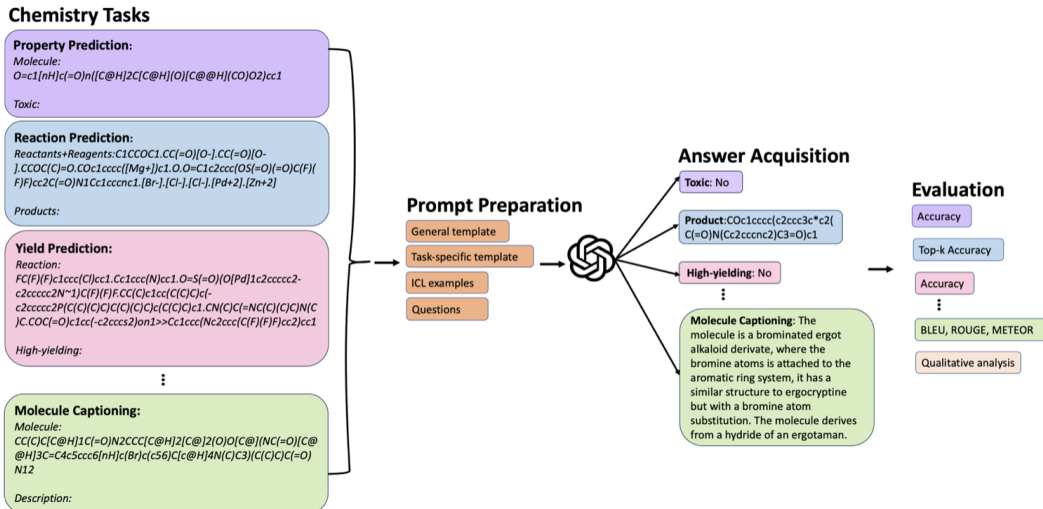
Chemistry Tasks

Property Prediction:
Molecule:
O=c1[nH]c(=O)n([C@H]2C[C@H](O)[C@@H](CO)O2)cc1

Toxic:

Reaction Prediction:
Reactants+Reagents:C1CCOC1.CC(=O)[O-].CC(=O)[O-].CCOC(C)=O.COc1cccc([Mg+])c1.O.O=C1c2ccc(OS(=O)(=O)C(F)(F)F)cc2C(=O)N1Cc1cccnc1.[Br-].[Cl-].[Cl-].[Pd+2].[Zn+2]

Products:

Yield Prediction:
Reaction:
FC(F)(F)c1ccc(Cl)cc1.Cc1ccc(N)cc1.O=S(=O)(O[Pd]1c2ccccc2-c2ccccc2N~1)C(F)(F)F.CC(C)c1cc(C(C)C)c(-c2ccccc2P(C(C)(C)C)C(C)(C)C)c(C(C)C)c1.CN(C)C(=NC(C)(C)C)N(C)C.COC(=O)c1cc(-c2cccs2)on1>>Cc1ccc(Nc2ccc(C(F)(F)F)cc2)cc1

High-yielding:

⋮

Molecule Captioning:
Molecule:
CC(C)C[C@H]1C(=O)N2CCC[C@H]2[C@]2(O)O[C@](NC(=O)[C@@H]3C=C4c5ccc6[nH]c(Br)c(c56)C[C@H]4N(C)C3)(C(C)C)C(=O)N12

Description:

Prompt Preparation
General template
Task-specific template
ICL examples
Questions

Answer Acquisition
Toxic: No
Product:COc1cccc(c2ccc3c*c2(C(=O)N(Cc2cccnc2)C3=O)c1
High-yielding: No
⋮
Molecule Captioning: The molecule is a brominated ergot alkaloid derivate, where the bromine atoms is attached to the aromatic ring system, it has a similar structure to ergocryptine but with a bromine atom substitution. The molecule derives from a hydride of an ergotaman.

Evaluation
Accuracy
Top-k Accuracy
Accuracy
⋮
BLEU, ROUGE, METEOR
Qualitative analysis